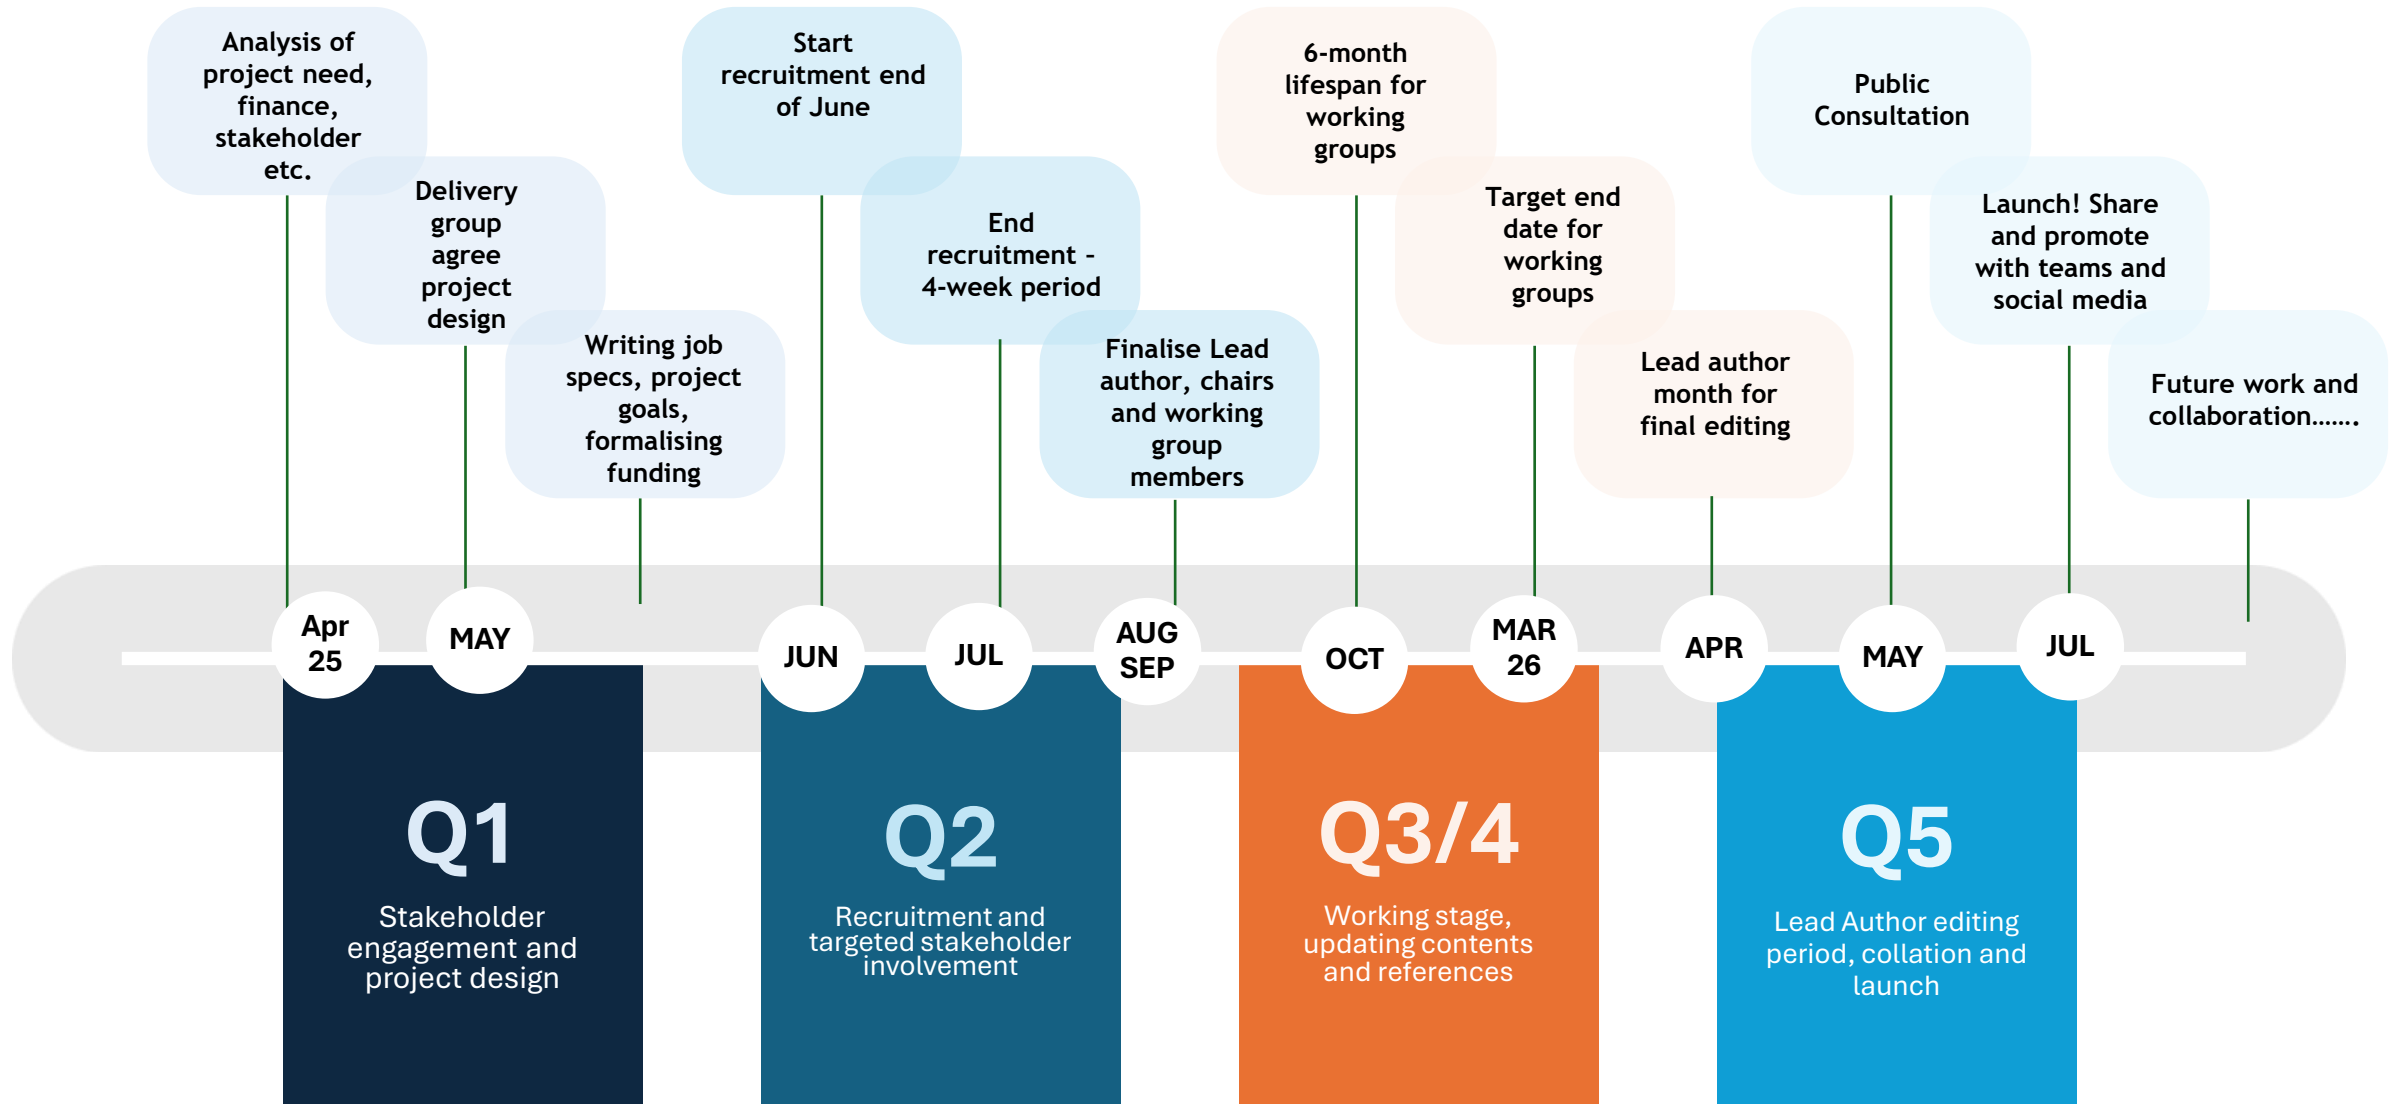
Analysis of project need, finance, stakeholder etc.

Delivery group agree project design

Writing job specs, project goals, formalising funding

Start recruitment end of June

End recruitment - 4-week period

Finalise Lead author, chairs and working group members

6-month lifespan for working groups

Target end date for working groups

Lead author month for final editing

Public Consultation

Launch! Share and promote with teams and social media

Future work and collaboration.......

Apr 25

MAY

JUN

JUL

AUG SEP

OCT

MAR 26

APR

MAY

JUL

Q1

Stakeholder engagement and project design

Q2

Recruitment and targeted stakeholder involvement

Q3/4

Working stage, updating contents and references

Q5

Lead Author editing period, collation and launch